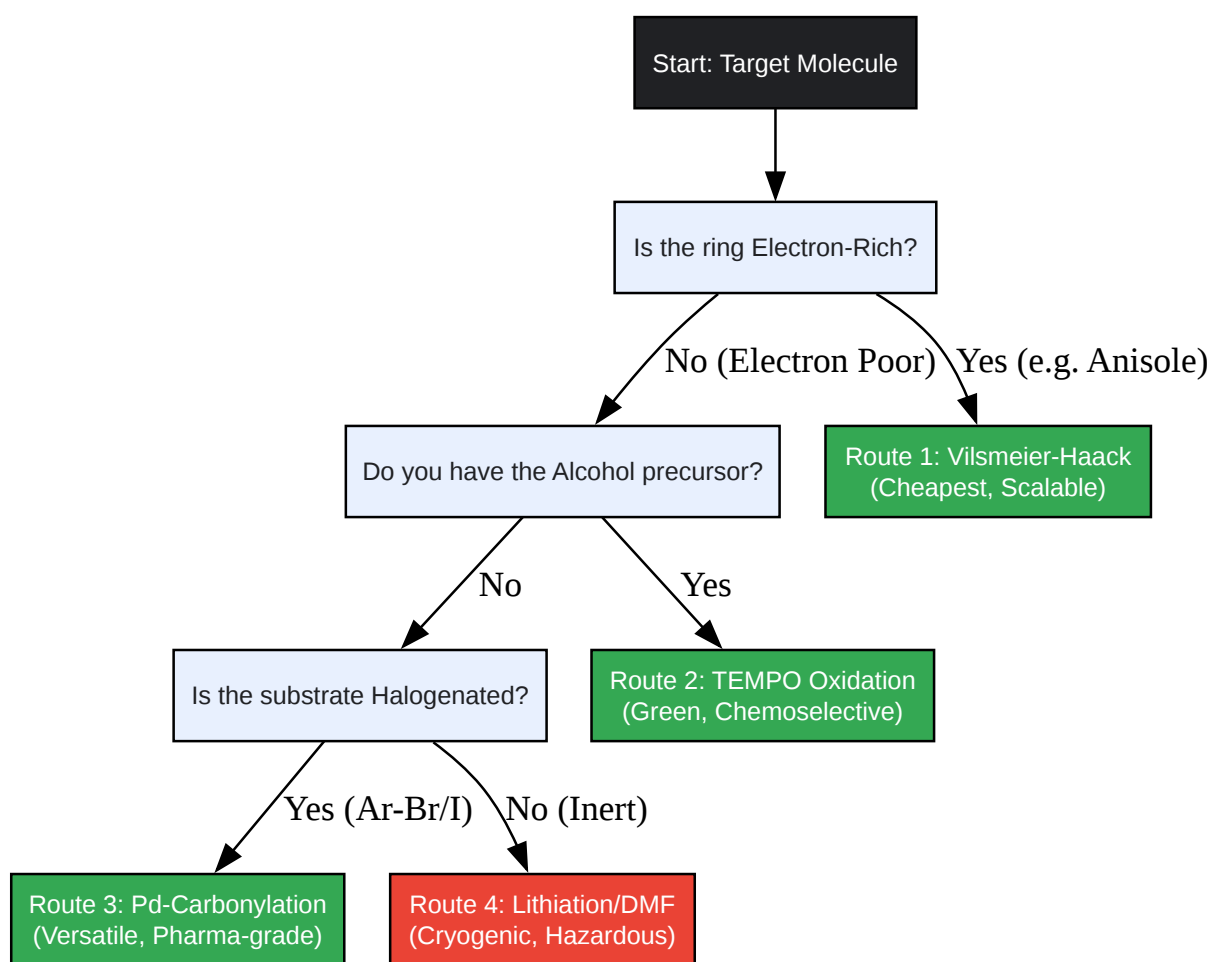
Start: Target Molecule

Is the ring Electron-Rich?

No (Electron Poor)

Yes (e.g. Anisole)

Do you have the Alcohol precursor?

Route 1: Vilsmeier-Haack (Cheapest, Scalable)

No

Yes

Is the substrate Halogenated?

Route 2: TEMPO Oxidation (Green, Chemoselective)

Yes (Ar-Br/I)

No (Inert)

Route 3: Pd-Carbonylation (Versatile, Pharma-grade)

Route 4: Lithiation/DMF (Cryogenic, Hazardous)